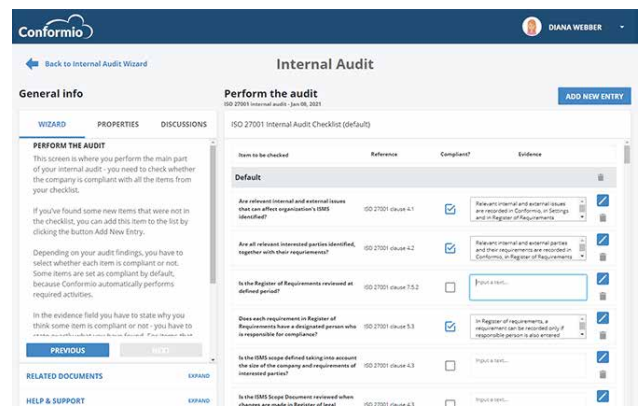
Conformio

DIANA WEBBER

Back to Internal Audit Wizard

Internal Audit

General info

WIZARD PROPERTIES DISCUSSIONS

PERFORM THE AUDIT

This screen is where you perform the main part of your internal audit - you need to check whether the company is compliant with all the items from your checklist.

If you've found some new items that were not in the checklist, you can add this item to the list by clicking the button Add New Entry.

Depending on your audit findings, you have to select whether each item is compliant or not. Some items are set as compliant by default, because Conformio automatically performs required activities.

In the evidence field you have to state why you think some item is compliant or not - you have to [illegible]

PREVIOUS

NEXT

RELATED DOCUMENTS EXPAND

HELP & SUPPORT EXPAND

Perform the audit

ISO 27001 internal audit - Jan 08, 2021

ADD NEW ENTRY

ISO 27001 Internal Audit Checklist (default)

| Item to be checked | Reference | Compliant? | Evidence |
|---|---|---|---|
| Default | | | |
| Are relevant internal and external issues that can affect organization's ISMS identified? | ISO 27001 clause 4.1 | ☑ | Relevant internal and external issues are recorded in Conformio, in Settings and in Register of Requirements |
| Are all relevant interested parties identified, together with their requirements? | ISO 27001 clause 4.2 | ☑ | Relevant internal and external parties and their requirements are recorded in Conformio, in Register of Requirements |
| Is the Register of Requirements reviewed at defined period? | ISO 27001 clause 7.5.2 | ☐ | Input a text... |
| Does each requirement in Register of Requirements have a designated person who is responsible for compliance? | ISO 27001 clause 5.3 | ☑ | In Register of requirements, a requirement can be recorded only if responsible person is also entered |
| Is the ISMS scope defined taking into account the size of the company and requirements of interested parties? | ISO 27001 clause 4.3 | ☐ | Input a text... |
| Is the ISMS Scope Document reviewed when changes are made in Register of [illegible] | ISO 27001 clause 4.3 | ☐ | Input a text... |